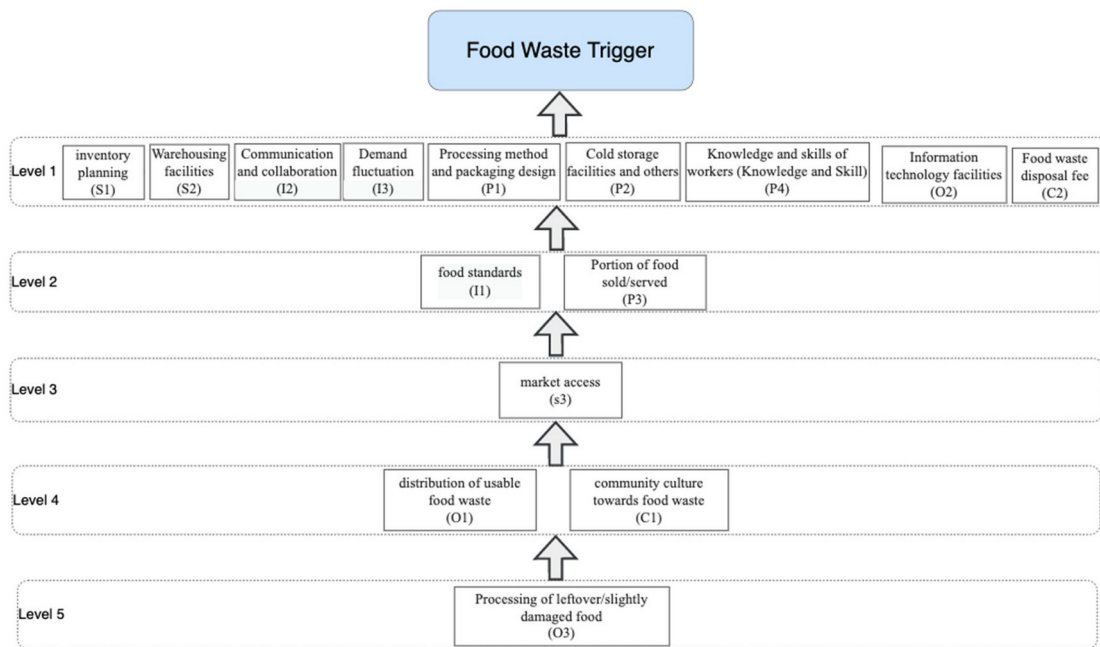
Food Waste Trigger

Level 1

inventory planning (S1)

Warehousing facilities (S2)

Communication and collaboration (I2)

Demand fluctuation (I3)

Processing method and packaging design (P1)

Cold storage facilities and others (P2)

Knowledge and skills of workers (Knowledge and Skill) (P4)

Information technology facilities (O2)

Food waste disposal fee (C2)

Level 2

food standards (I1)

Portion of food sold/served (P3)

Level 3

market access (s3)

Level 4

distribution of usable food waste (O1)

community culture towards food waste (C1)

Level 5

Processing of leftover/slightly damaged food (O3)